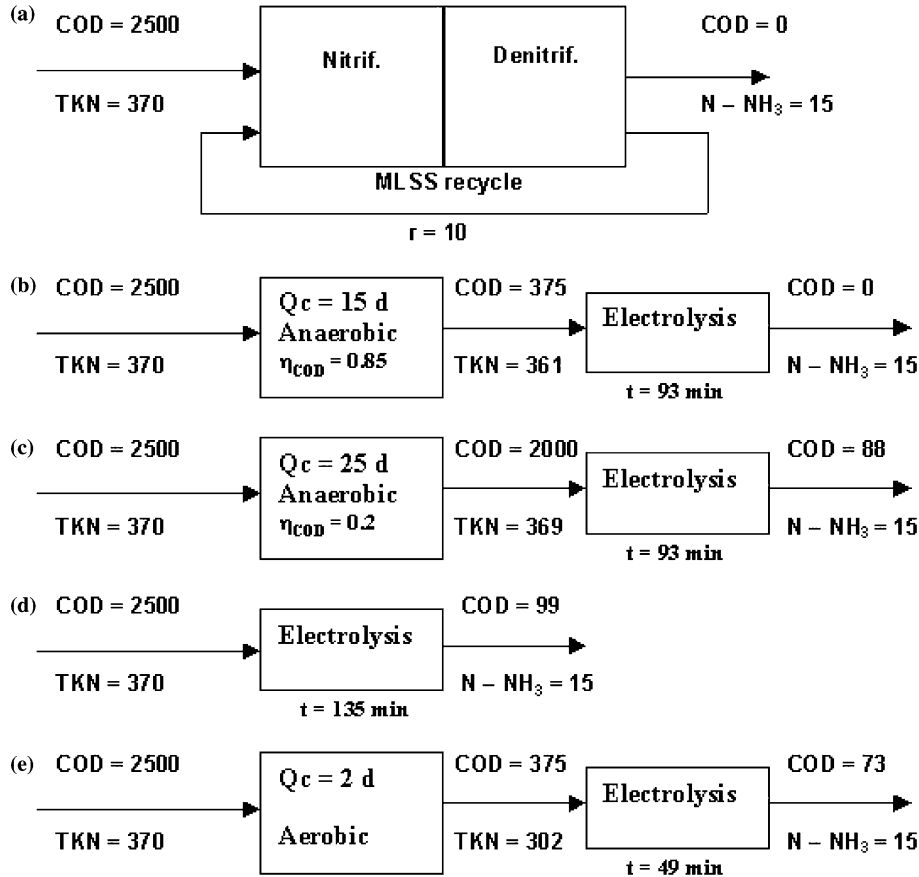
(a) COD = 2500

TKN = 370

Nitrif.

Denitrif.

COD = 0

N – $NH_3$ = 15

MLSS recycle

r = 10

(b) COD = 2500

TKN = 370

Qc = 15 d
Anaerobic
$\eta_{COD}$ = 0.85

COD = 375

TKN = 361

Electrolysis

t = 93 min

COD = 0

N – $NH_3$ = 15

(c) COD = 2500

TKN = 370

Qc = 25 d
Anaerobic
$\eta_{COD}$ = 0.2

COD = 2000

TKN = 369

Electrolysis

t = 93 min

COD = 88

N – $NH_3$ = 15

(d) COD = 2500

TKN = 370

Electrolysis

t = 135 min

COD = 99

N – $NH_3$ = 15

(e) COD = 2500

TKN = 370

Qc = 2 d

Aerobic

COD = 375

TKN = 302

Electrolysis

t = 49 min

COD = 73

N – $NH_3$ = 15